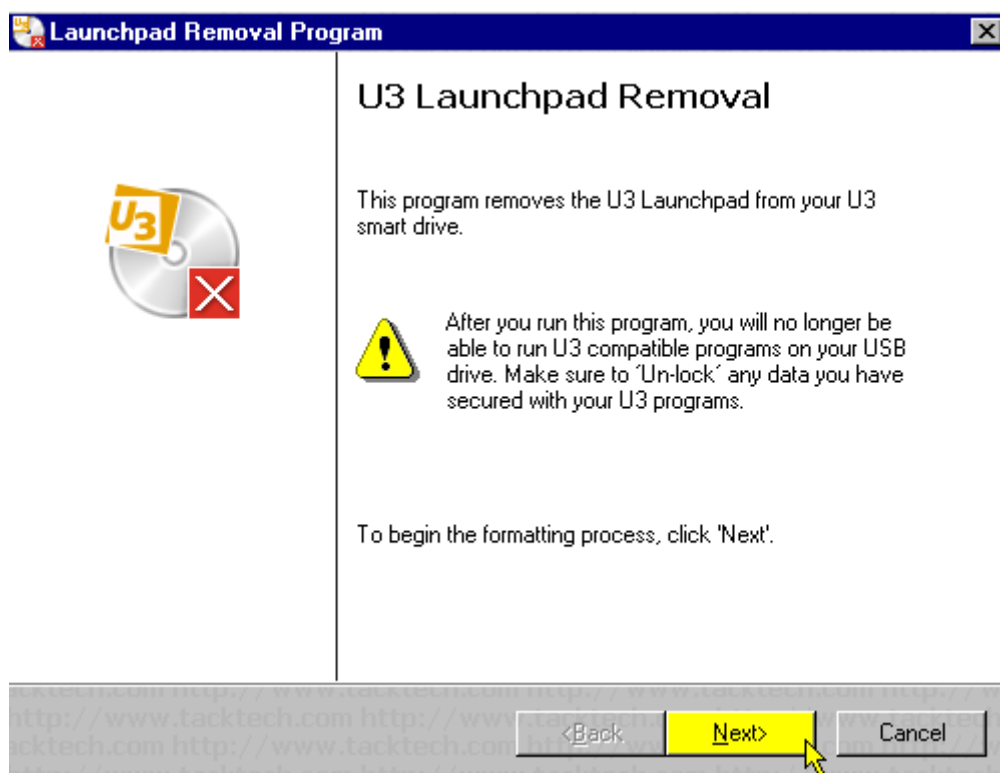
Launchpad Removal Program

U3

U3 Launchpad Removal

This program removes the U3 Launchpad from your U3 smart drive.

After you run this program, you will no longer be able to run U3 compatible programs on your USB drive. Make sure to ´Un-lock´ any data you have secured with your U3 programs.

To begin the formatting process, click 'Next'.

acktech.com http://www.tacktech.com http://www.tacktech.com http://www
http://www.tacktech.com http://www.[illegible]
acktech.com http://www.tacktech.com http://www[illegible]om http://

<Back

Next>

Cancel